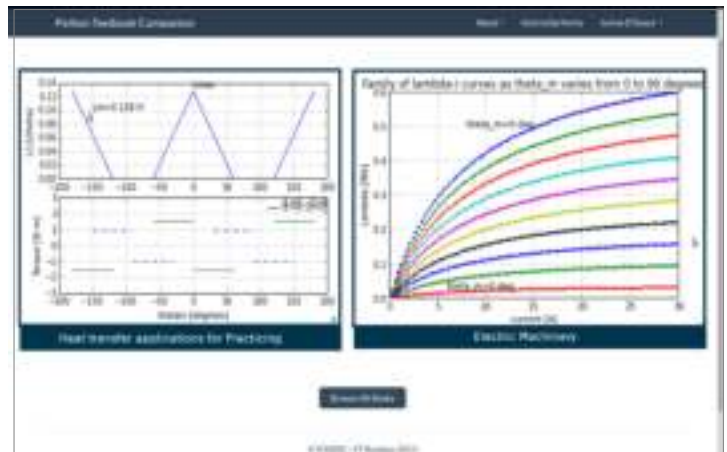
Python Textbook Companion

About

Family of lambda-i curves as theta_m varies from 0 to 90 degrees

theta_m=0 deg

theta_m=90 deg

current (A)

Heat transfer applications for Practicing

Electric Machinery

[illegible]

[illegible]